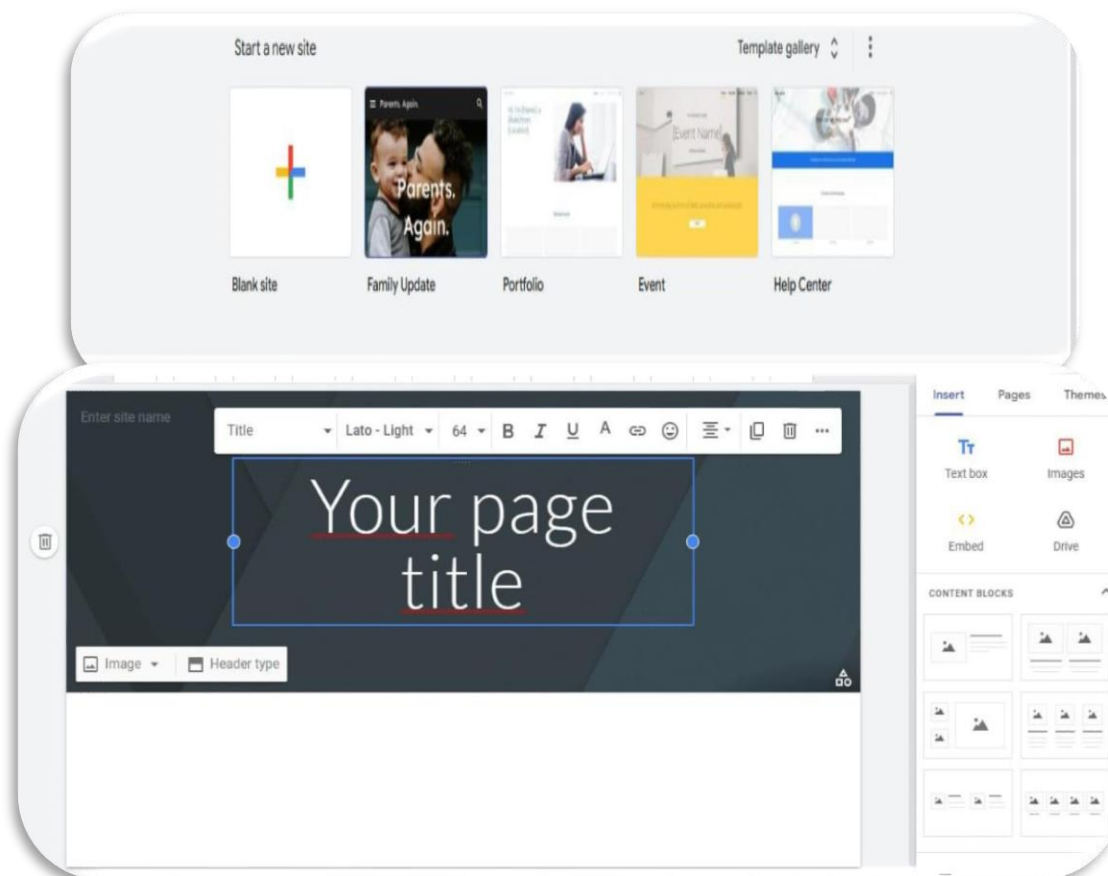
Start a new site

Template gallery

Parents, Again.

Parents. Again.

[Event Name]

Blank site

Family Update

Portfolio

Event

Help Center

Enter site name

Title

Lato - Light

64

B I U A

Your page title

Image

Header type

Insert

Pages

Themes

Text box

Images

Embed

Drive

CONTENT BLOCKS